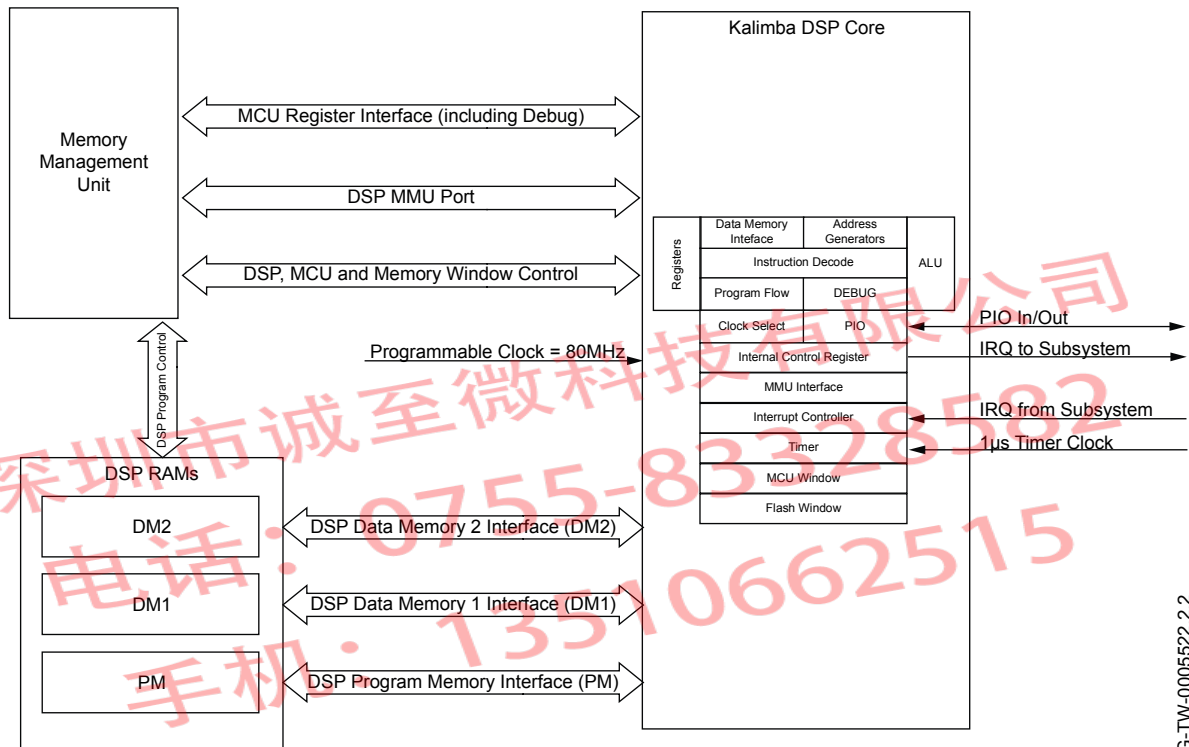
Memory Management Unit

MCU Register Interface (including Debug)

DSP MMU Port

DSP, MCU and Memory Window Control

DSP Program Control

Kalimba DSP Core

Registers

Data Memory Inteface

Address Generators

ALU

Instruction Decode

Program Flow

DEBUG

Clock Select

PIO

Internal Control Register

MMU Interface

Interrupt Controller

Timer

MCU Window

Flash Window

Programmable Clock = 80MHz

PIO In/Out

IRQ to Subsystem

IRQ from Subsystem

1µs Timer Clock

DSP RAMs

DM2

DM1

PM

DSP Data Memory 2 Interface (DM2)

DSP Data Memory 1 Interface (DM1)

DSP Program Memory Interface (PM)

G-TW-0005522.2.2

深圳市诚至微科技有限公司
电话：0755-83328582
手机：13510662515